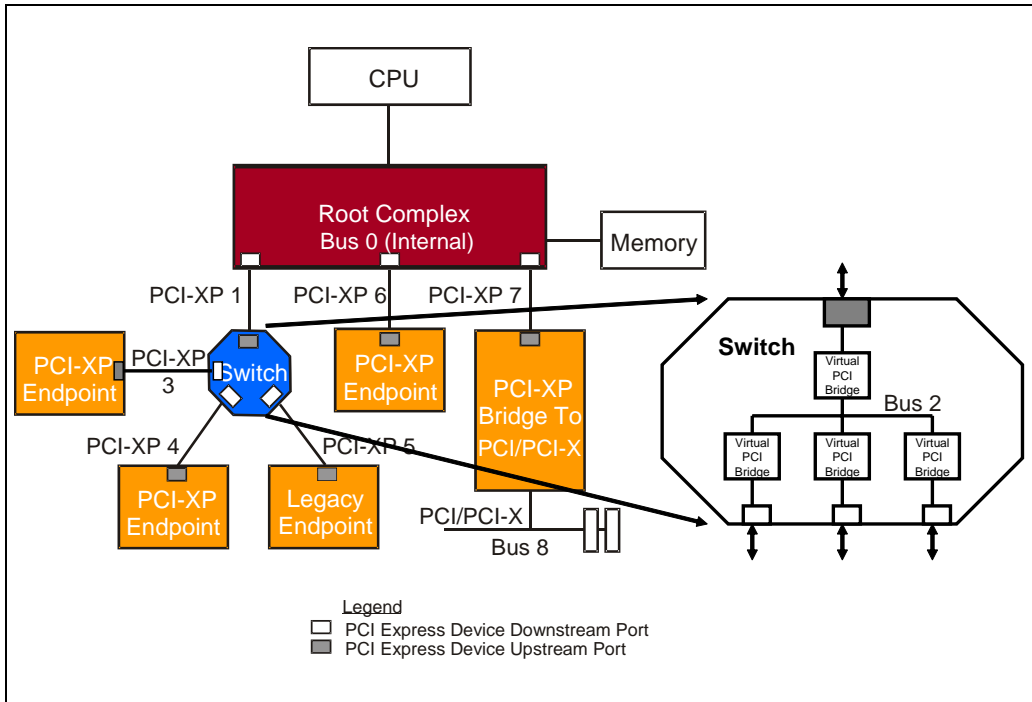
CPU

Root Complex
Bus 0 (Internal)

Memory

PCI-XP 1

PCI-XP 6

PCI-XP 7

PCI-XP Endpoint

PCI-XP 3

Switch

PCI-XP Endpoint

PCI-XP Bridge To PCI/PCI-X

PCI-XP 4

PCI-XP 5

PCI-XP Endpoint

Legacy Endpoint

PCI/PCI-X

Bus 8

Switch

Virtual PCI Bridge

Bus 2

Virtual PCI Bridge

Virtual PCI Bridge

Virtual PCI Bridge

Legend
PCI Express Device Downstream Port
PCI Express Device Upstream Port